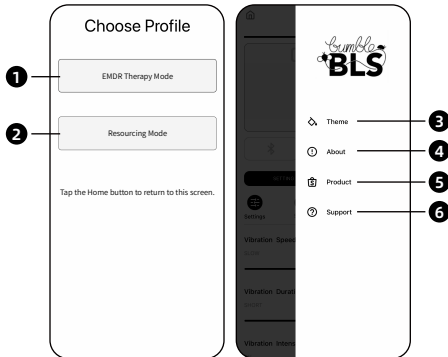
Choose Profile

1

EMDR Therapy Mode

2

Resourcing Mode

Tap the Home button to return to this screen.

Bumble BLS

Theme

3

About

4

Product

5

Support

6

Settings

Vibration Speed

Vibration Durat

Vibration Intens